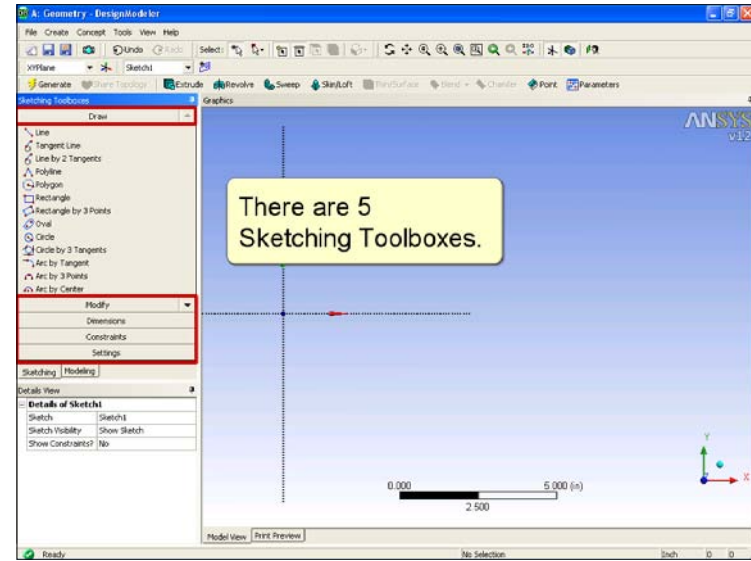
A: Geometry - DesignModeler

File Create Concept Tools View Help

Undo Redo Select:

XYPlane Sketch1

Generate Share Topology Extrude Revolve Sweep Skin/Loft Thin/Surface Blend Chamfer Point Parameters

Sketching Toolboxes

Graphics

Draw

Line
Tangent Line
Line by 2 Tangents
Polyline
Polygon
Rectangle
Rectangle by 3 Points
Oval
Circle
Circle by 3 Tangents
Arc by Tangent
Arc by 3 Points
Arc by Center

Modify
Dimensions
Constraints
Settings

Sketching Modeling

Details View

| Details of Sketch1 | |
|---|---|
| Sketch | Sketch1 |
| Sketch Visibility | Show Sketch |
| Show Constraints? | No |

ANSYS
v12

There are 5 Sketching Toolboxes.

0.000
5.000 (in)
2.500

Y
X

Model View Print Preview

Ready
No Selection
Inch 0 0